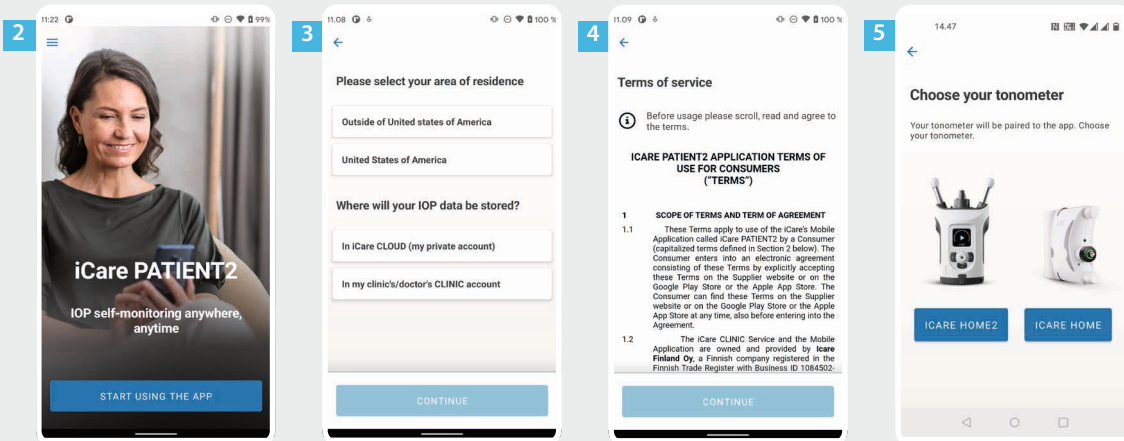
2

11:22 99%

iCare PATIENT2

IOP self-monitoring anywhere, anytime

START USING THE APP

3

11.08 100 %

Please select your area of residence

Outside of United states of America

United States of America

Where will your IOP data be stored?

In iCare CLOUD (my private account)

In my clinic's/doctor's CLINIC account

CONTINUE

4

11.09 100 %

Terms of service

Before usage please scroll, read and agree to the terms.

ICARE PATIENT2 APPLICATION TERMS OF USE FOR CONSUMERS ("TERMS")

1 SCOPE OF TERMS AND TERM OF AGREEMENT

1.1 These Terms apply to use of the iCare's Mobile Application called iCare PATIENT2 by a Consumer (capitalized terms defined in Section 2 below). The Consumer enters into an electronic agreement consisting of these Terms by explicitly accepting these Terms on the Supplier website or on the Google Play Store or the Apple App Store. The Consumer can find these Terms on the Supplier website or on the Google Play Store or the Apple App Store at any time, also before entering into the Agreement.

1.2 The iCare CLINIC Service and the Mobile Application are owned and provided by Icare Finland Oy, a Finnish company registered in the Finnish Trade Register with Business ID 1084502-

CONTINUE

5

14.47

Choose your tonometer

Your tonometer will be paired to the app. Choose your tonometer.

ICARE HOME2

ICARE HOME